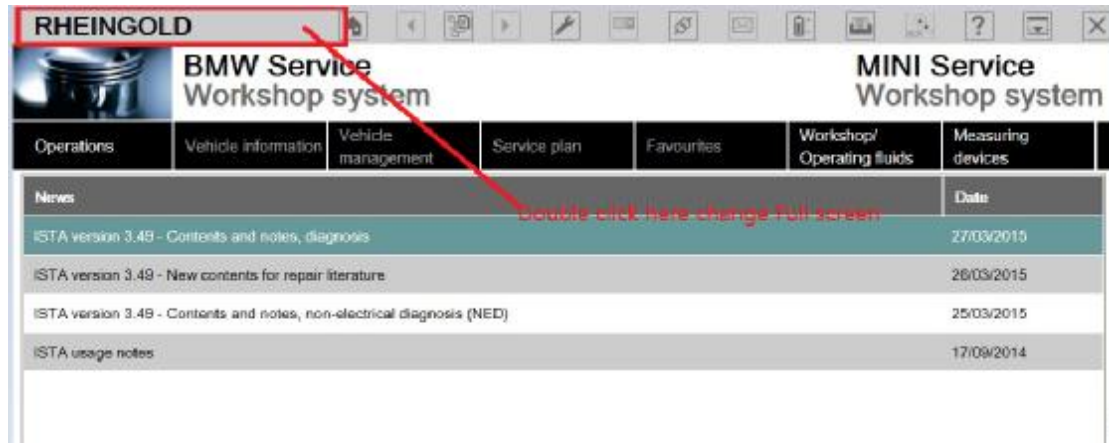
RHEINGOLD

BMW Service
Workshop system

MINI Service
Workshop system

Operations | Vehicle information | Vehicle management | Service plan | Favourites | Workshop/ Operating fluids | Measuring devices

| News | Date |
|---|---|
| ISTA version 3.49 - Contents and notes, diagnosis | 27/03/2015 |
| ISTA version 3.49 - New contents for repair literature | 26/03/2015 |
| ISTA version 3.49 - Contents and notes, non-electrical diagnosis (NED) | 25/03/2015 |
| ISTA usage notes | 17/09/2014 |

Double click here change full screen